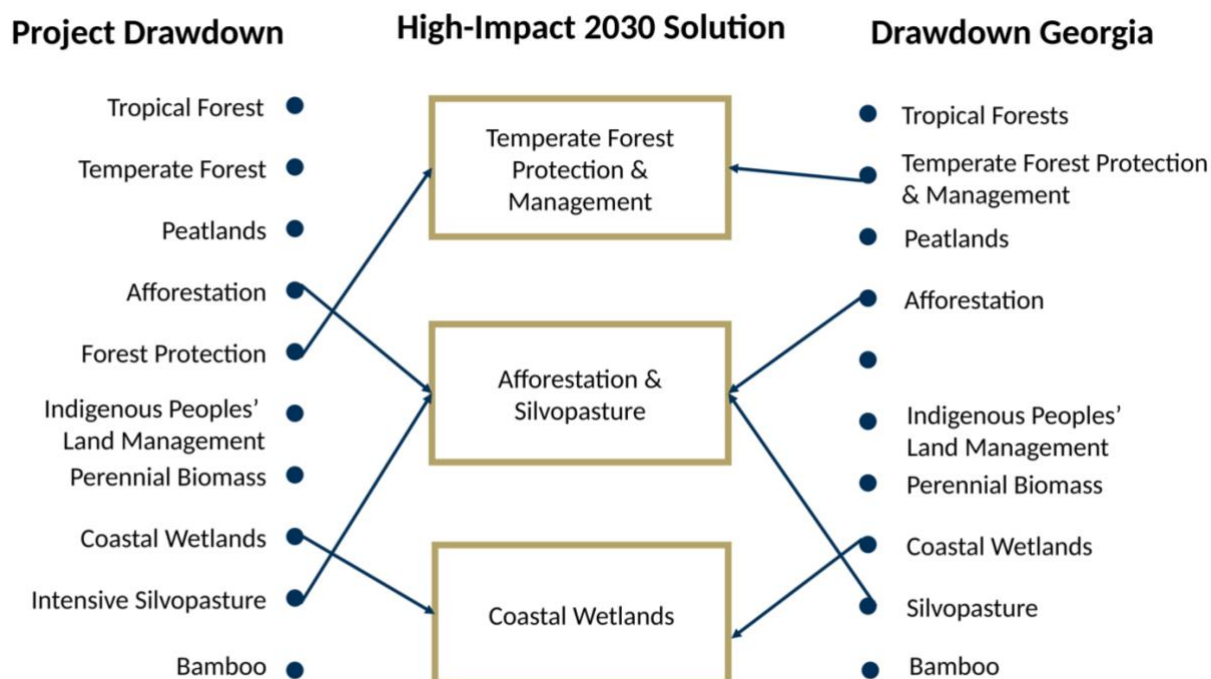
Project Drawdown

High-Impact 2030 Solution

Drawdown Georgia

Tropical Forest
Temperate Forest
Peatlands
Afforestation
Forest Protection
Indigenous Peoples' Land Management
Perennial Biomass
Coastal Wetlands
Intensive Silvopasture
Bamboo

Temperate Forest Protection & Management

Afforestation & Silvopasture

Coastal Wetlands

Tropical Forests
Temperate Forest Protection & Management
Peatlands
Afforestation
Indigenous Peoples' Land Management
Perennial Biomass
Coastal Wetlands
Silvopasture
Bamboo